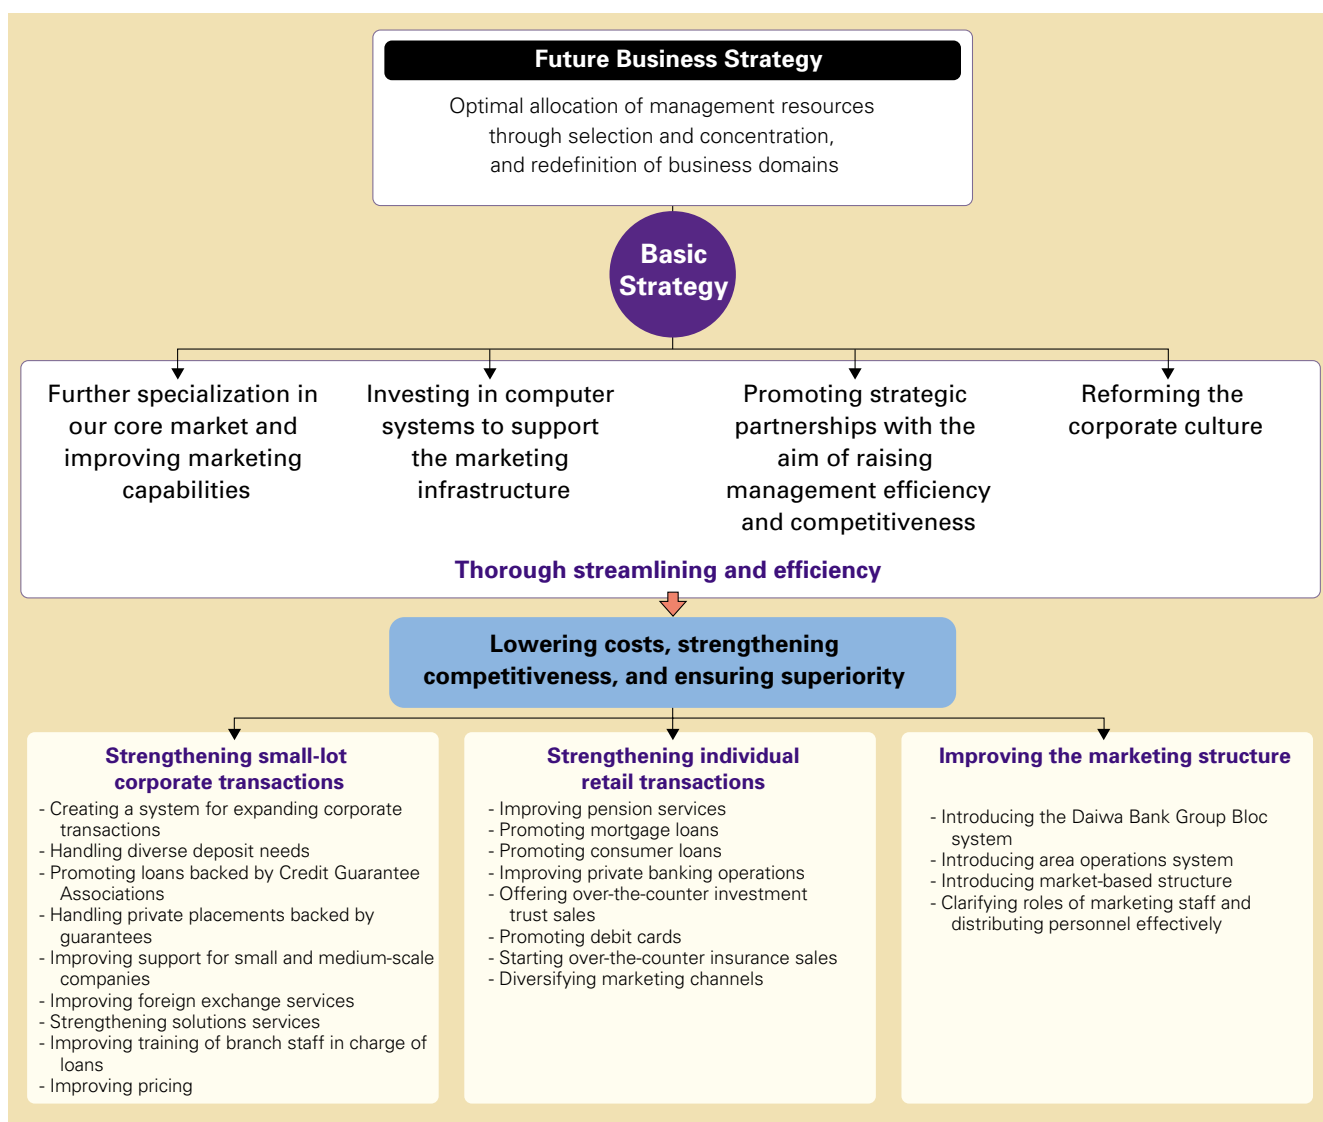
Future Business Strategy

Optimal allocation of management resources through selection and concentration, and redefinition of business domains

Basic Strategy

Further specialization in our core market and improving marketing capabilities

Investing in computer systems to support the marketing infrastructure

Promoting strategic partnerships with the aim of raising management efficiency and competitiveness

Reforming the corporate culture

Thorough streamlining and efficiency

Lowering costs, strengthening competitiveness, and ensuring superiority

Strengthening small-lot corporate transactions

- Creating a system for expanding corporate transactions
- Handling diverse deposit needs
- Promoting loans backed by Credit Guarantee Associations
- Handling private placements backed by guarantees
- Improving support for small and medium-scale companies
- Improving foreign exchange services
- Strengthening solutions services
- Improving training of branch staff in charge of loans
- Improving pricing

Strengthening individual retail transactions

- Improving pension services
- Promoting mortgage loans
- Promoting consumer loans
- Improving private banking operations
- Offering over-the-counter investment trust sales
- Promoting debit cards
- Starting over-the-counter insurance sales
- Diversifying marketing channels

Improving the marketing structure

- Introducing the Daiwa Bank Group Bloc system
- Introducing area operations system
- Introducing market-based structure
- Clarifying roles of marketing staff and distributing personnel effectively